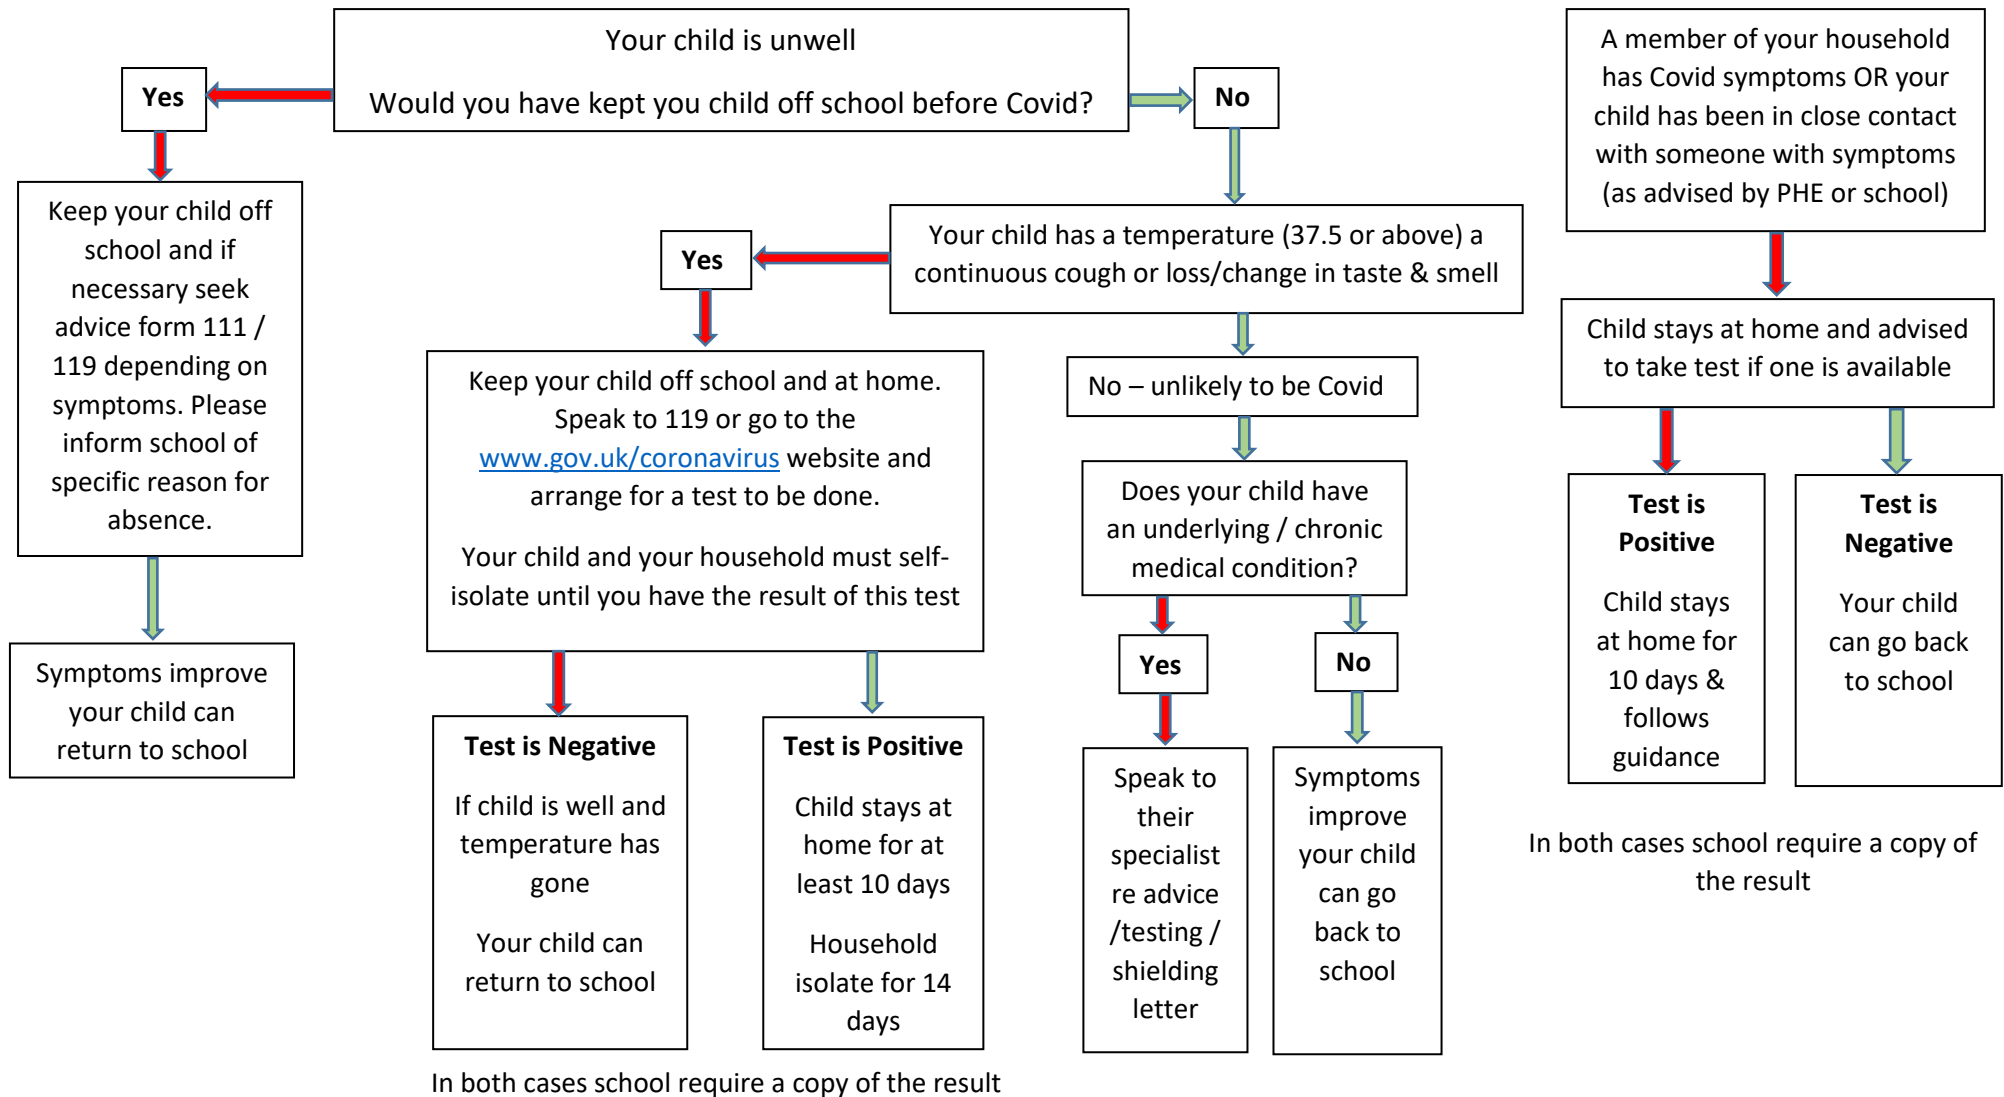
Your child is unwell

Would you have kept you child off school before Covid?

Yes

No

Keep your child off school and if necessary seek advice form 111 / 119 depending on symptoms. Please inform school of specific reason for absence.

Symptoms improve your child can return to school

Your child has a temperature (37.5 or above) a continuous cough or loss/change in taste & smell

Yes

Keep your child off school and at home. Speak to 119 or go to the www.gov.uk/coronavirus website and arrange for a test to be done.

Your child and your household must self-isolate until you have the result of this test

**Test is Negative**

If child is well and temperature has gone

Your child can return to school

**Test is Positive**

Child stays at home for at least 10 days

Household isolate for 14 days

In both cases school require a copy of the result

No – unlikely to be Covid

Does your child have an underlying / chronic medical condition?

Yes

No

Speak to their specialist re advice /testing / shielding letter

Symptoms improve your child can go back to school

A member of your household has Covid symptoms OR your child has been in close contact with someone with symptoms (as advised by PHE or school)

Child stays at home and advised to take test if one is available

**Test is Positive**

Child stays at home for 10 days & follows guidance

**Test is Negative**

Your child can go back to school

In both cases school require a copy of the result